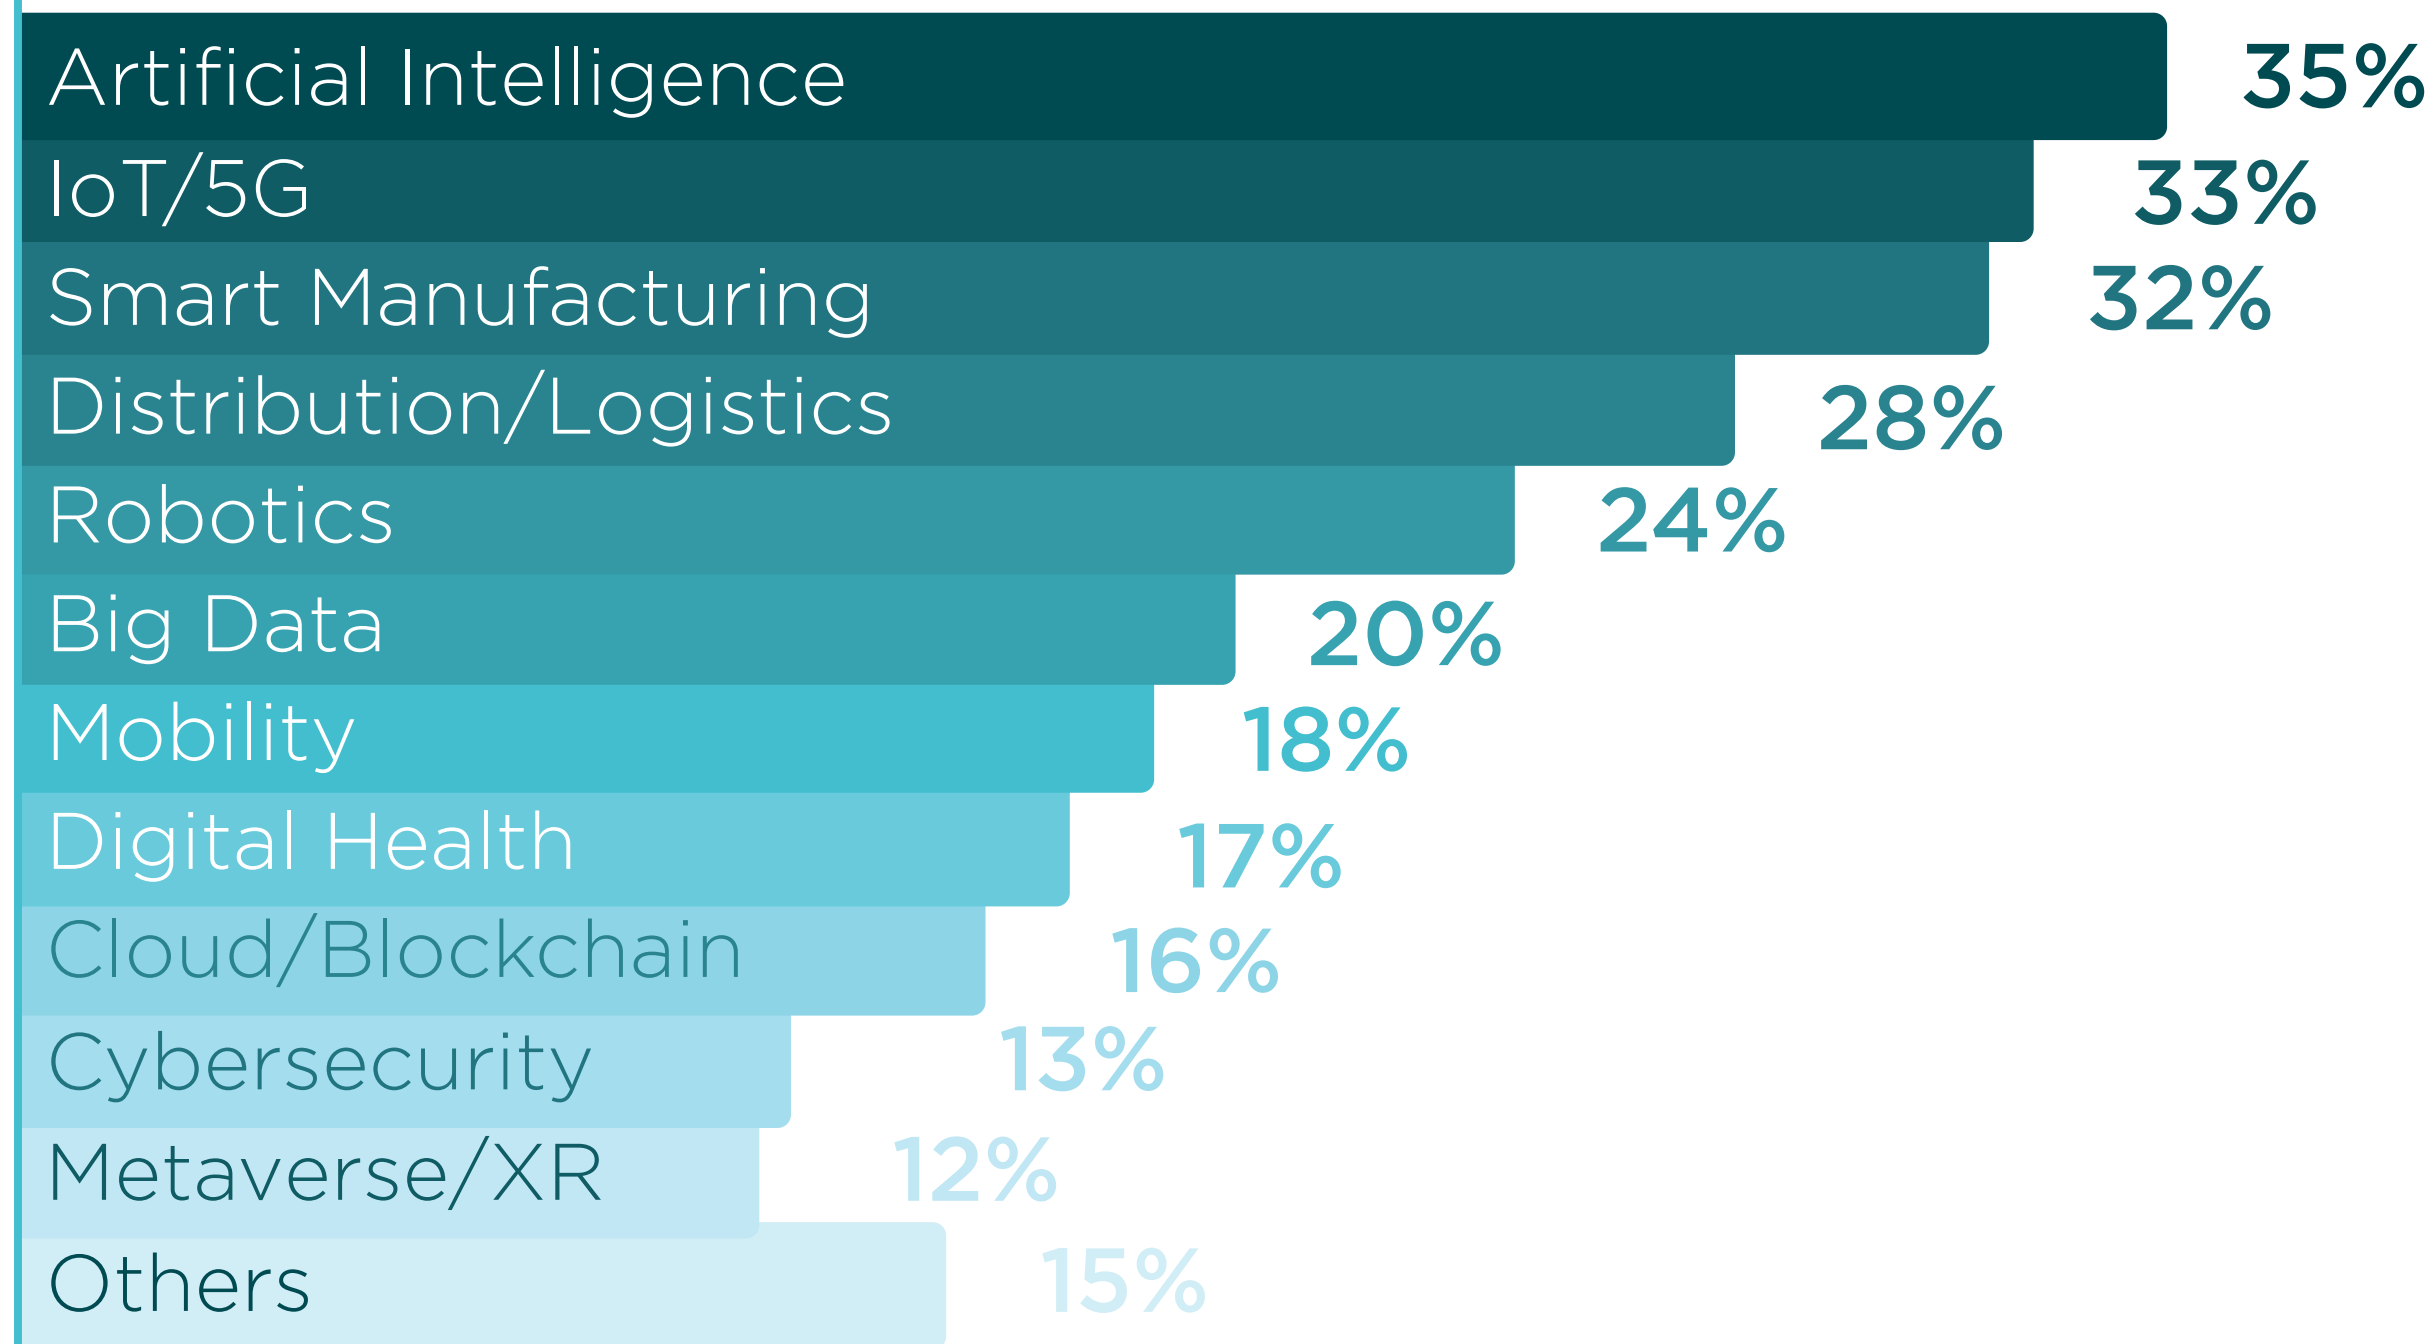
| | |
|---|---|
| Artificial Intelligence | 35% |
| IoT/5G | 33% |
| Smart Manufacturing | 32% |
| Distribution/Logistics | 28% |
| Robotics | 24% |
| Big Data | 20% |
| Mobility | 18% |
| Digital Health | 17% |
| Cloud/Blockchain | 16% |
| Cybersecurity | 13% |
| Metaverse/XR | 12% |
| Others | 15% |